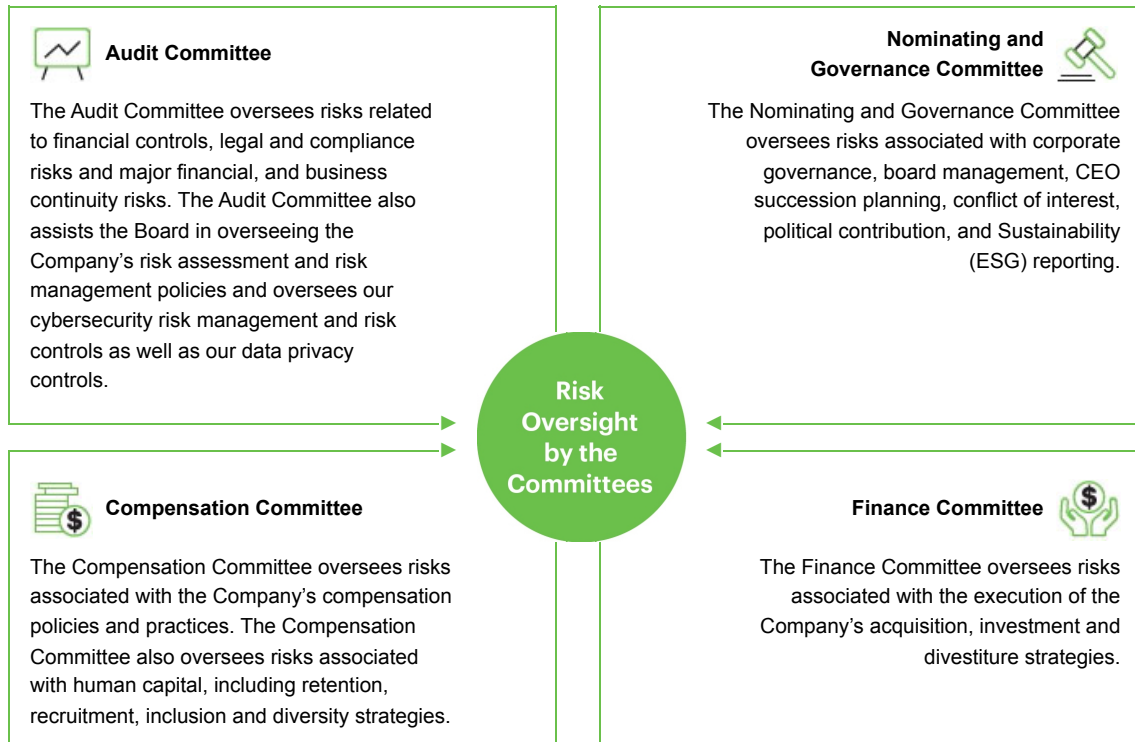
Audit Committee

The Audit Committee oversees risks related to financial controls, legal and compliance risks and major financial, and business continuity risks. The Audit Committee also assists the Board in overseeing the Company's risk assessment and risk management policies and oversees our cybersecurity risk management and risk controls as well as our data privacy controls.

Nominating and Governance Committee

The Nominating and Governance Committee oversees risks associated with corporate governance, board management, CEO succession planning, conflict of interest, political contribution, and Sustainability (ESG) reporting.

Risk Oversight by the Committees

Compensation Committee

The Compensation Committee oversees risks associated with the Company's compensation policies and practices. The Compensation Committee also oversees risks associated with human capital, including retention, recruitment, inclusion and diversity strategies.

Finance Committee

The Finance Committee oversees risks associated with the execution of the Company's acquisition, investment and divestiture strategies.